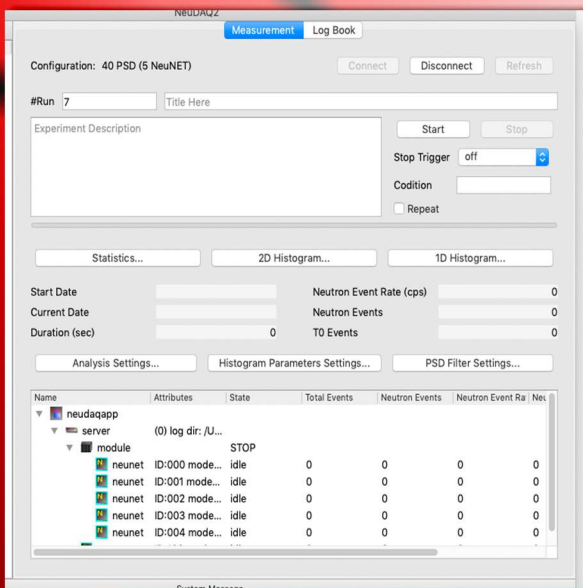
NeuDAQ2

Measurement | Log Book

Configuration: 40 PSD (5 NeuNET)

Connect | Disconnect | Refresh

#Run 7 | Title Here

Experiment Description

Start | Stop

Stop Trigger off

Codition

Repeat

Statistics... | 2D Histogram... | 1D Histogram...

| | | | |
|---|---|---|---|
| Start Date | | Neutron Event Rate (cps) | 0 |
| Current Date | | Neutron Events | 0 |
| Duration (sec) | 0 | T0 Events | 0 |

Analysis Settings... | Histogram Parameters Settings... | PSD Filter Settings...

| Name | Attributes | State | Total Events | Neutron Events | Neutron Event Ra | Neu |
|---|---|---|---|---|---|---|
| neudaqapp | | | | | | |
| server | (0) log dir: /U... | | | | | |
| module | | STOP | | | | |
| neunet | ID:000 mode... | idle | 0 | 0 | 0 | 0 |
| neunet | ID:001 mode... | idle | 0 | 0 | 0 | 0 |
| neunet | ID:002 mode... | idle | 0 | 0 | 0 | 0 |
| neunet | ID:003 mode... | idle | 0 | 0 | 0 | 0 |
| neunet | ID:004 mode... | idle | 0 | 0 | 0 | 0 |

System Message